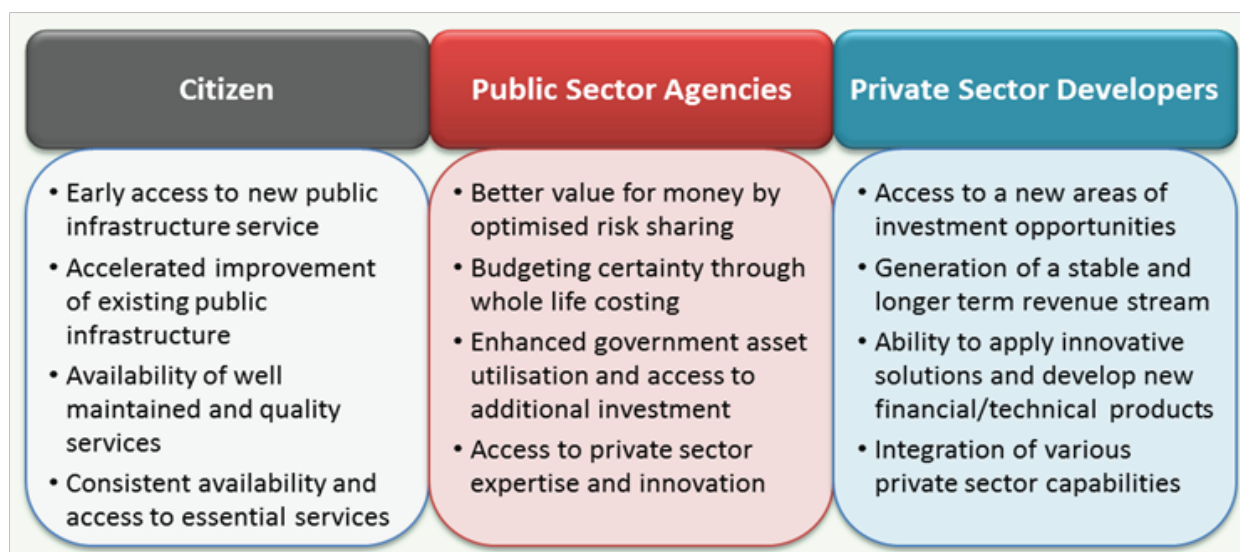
Citizen

- Early access to new public infrastructure service
- Accelerated improvement of existing public infrastructure
- Availability of well maintained and quality services
- Consistent availability and access to essential services

Public Sector Agencies

- Better value for money by optimised risk sharing
- Budgeting certainty through whole life costing
- Enhanced government asset utilisation and access to additional investment
- Access to private sector expertise and innovation

Private Sector Developers

- Access to a new areas of investment opportunities
- Generation of a stable and longer term revenue stream
- Ability to apply innovative solutions and develop new financial/technical products
- Integration of various private sector capabilities